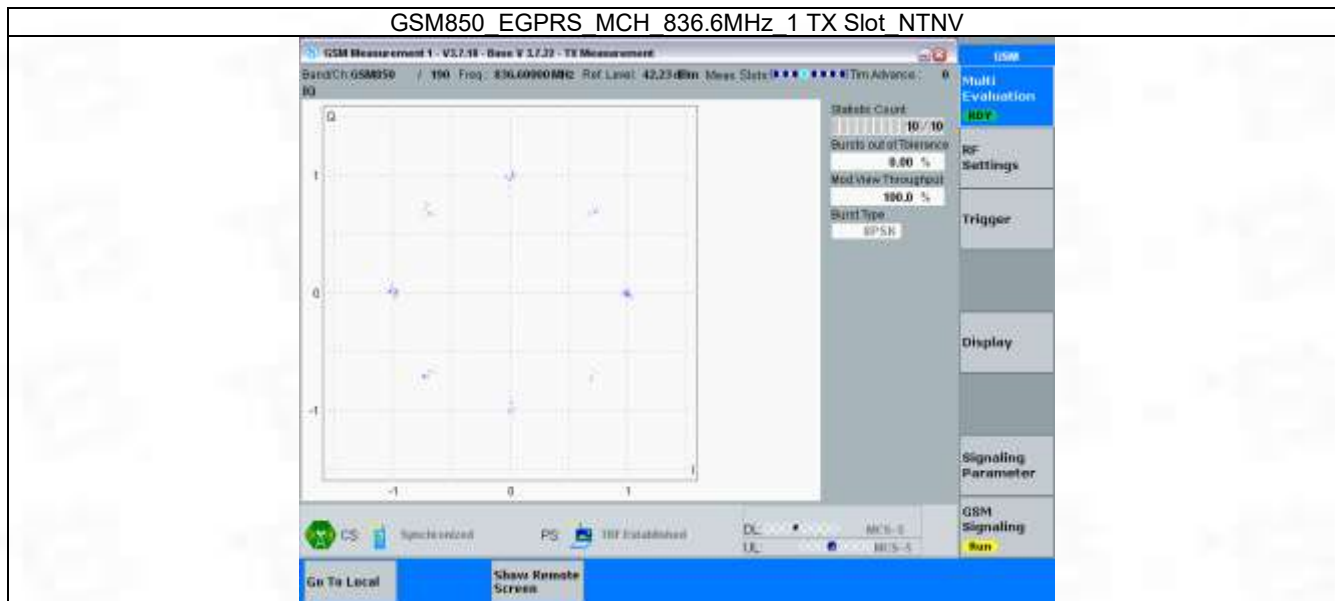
GSM850_EGPRS_MCH_836.6MHz_1 TX Slot_NTNV

GSM Measurement 1 - V3.7.10 - Base V 3.7.22 - TX Measurement

GSM

Band/Ch: GSM850 / 190 Freq: 836.600000MHz Ref Level: 42.23dBm Meas Slots: Tim Advance: 0

IQ

Q

1

0

-1

I

-1 0 1

Statistic Count
10 / 10
Bursts out of Tolerance
0.00 %
Mod View Throughput
100.0 %
Burst Type
8PSK

Multi Evaluation
RDY

RF Settings

Trigger

Display

Signaling Parameter

GSM Signaling
Run

CS Synchronized PS TBF Established

DL: MCS-5
UL: MCS-5

Go To Local

Show Remote Screen